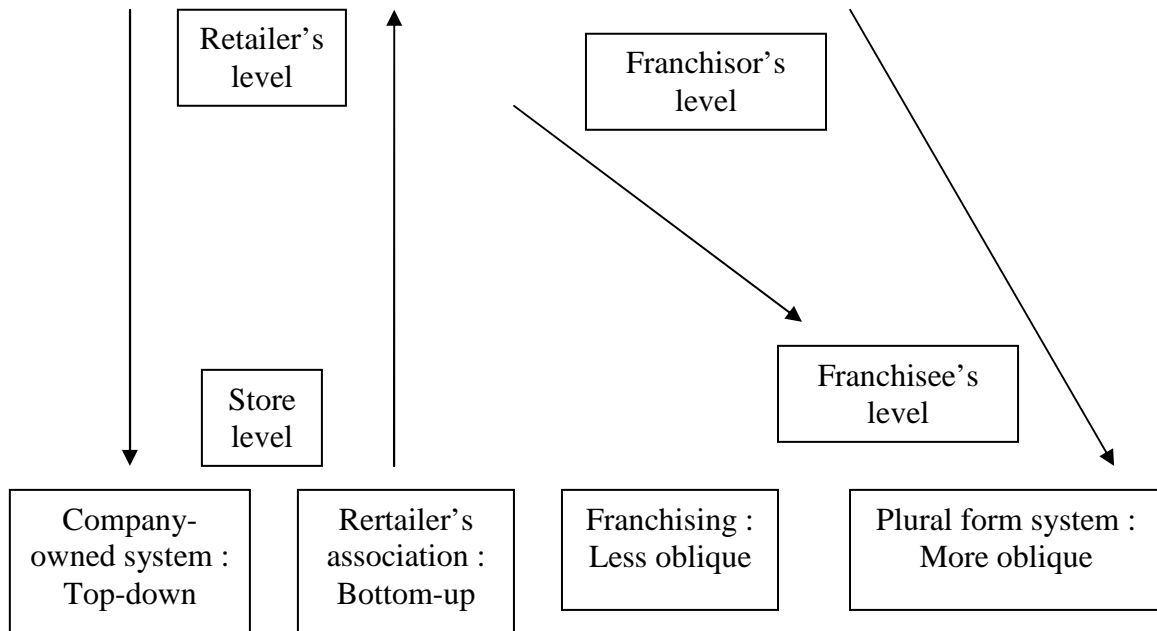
Retailer's level

Franchisor's level

Franchisee's level

Store level

Company-owned system : Top-down

Rertailer's association : Bottom-up

Franchising : Less oblique

Plural form system : More oblique